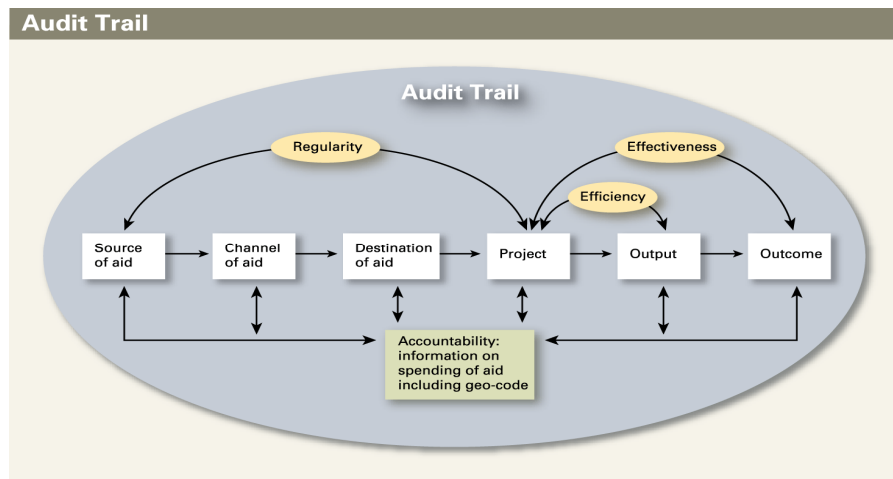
Audit Trail

Audit Trail

Regularity

Effectiveness

Efficiency

Source of aid

Channel of aid

Destination of aid

Project

Output

Outcome

Accountability: information on spending of aid including geo-code